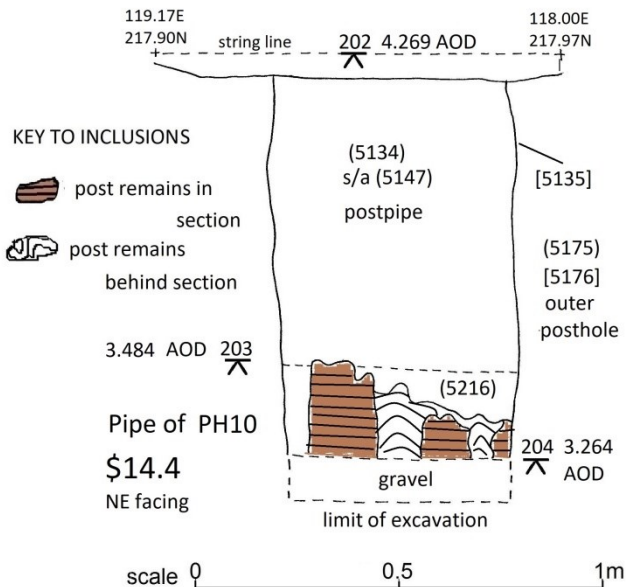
119.17E
217.90N

string line

202 4.269 AOD

118.00E
217.97N

KEY TO INCLUSIONS

post remains in section

post remains behind section

(5134)
s/a (5147)

postpipe

[5135]

(5175)
[5176]
outer
posthole

3.484 AOD 203

(5216)

Pipe of PH10

$14.4

NE facing

204 3.264 AOD

gravel

limit of excavation

scale 0 0.5 1m